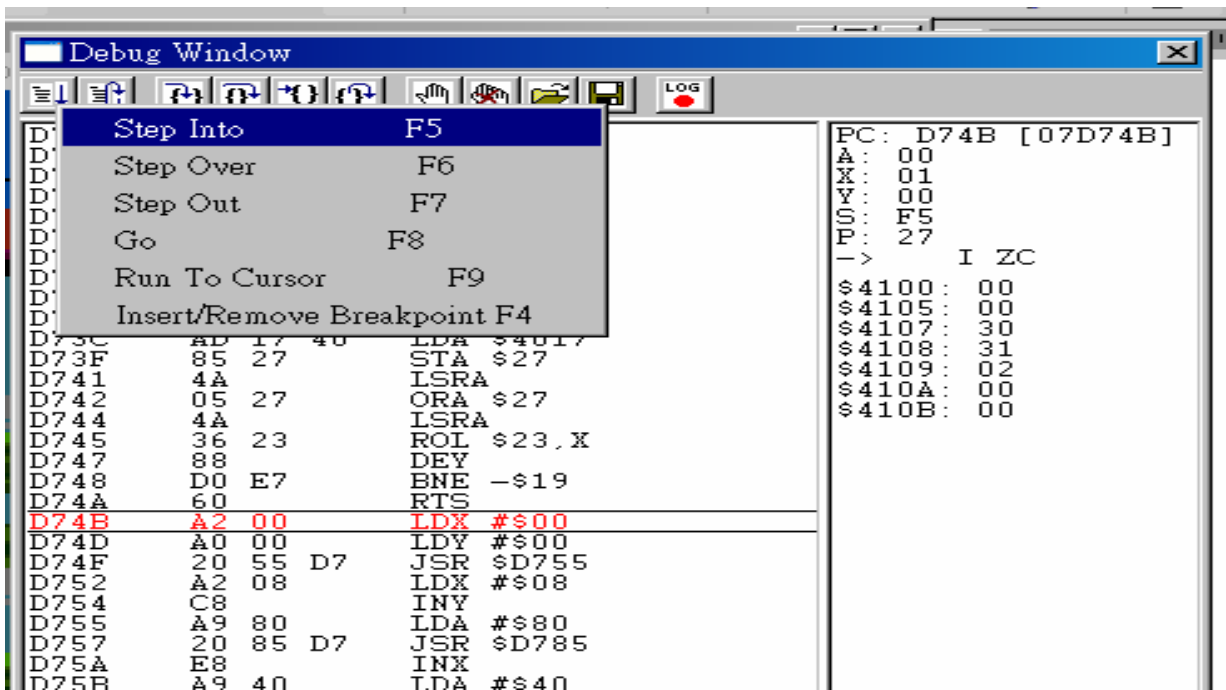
Debug Window

LOG

Step Into F5
Step Over F6
Step Out F7
Go F8
Run To Cursor F9
Insert/Remove Breakpoint F4

| | | | |
|---|---|---|---|
| D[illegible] | | | |
| D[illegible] | | | |
| D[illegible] | | | |
| D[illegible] | | | |
| D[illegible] | | | |
| D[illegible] | | | |
| D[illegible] | | | |
| D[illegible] | | | |
| D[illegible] | | | |
| D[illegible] | | | |
| D73C | AD 17 40 | LDA $4017 | |
| D73F | 85 27 | STA $27 | |
| D741 | 4A | LSRA | |
| D742 | 05 27 | ORA $27 | |
| D744 | 4A | LSRA | |
| D745 | 36 23 | ROL $23,X | |
| D747 | 88 | DEY | |
| D748 | D0 E7 | BNE -$19 | |
| D74A | 60 | RTS | |
| D74B | A2 00 | LDX #$00 | |
| D74D | A0 00 | LDY #$00 | |
| D74F | 20 55 D7 | JSR $D755 | |
| D752 | A2 08 | LDX #$08 | |
| D754 | C8 | INY | |
| D755 | A9 80 | LDA #$80 | |
| D757 | 20 85 D7 | JSR $D785 | |
| D75A | E8 | INX | |
| D75B | A9 40 | LDA #$40 | |

PC: D74B [07D74B]
A: 00
X: 01
Y: 00
S: F5
P: 27
-> I ZC

$4100: 00
$4105: 00
$4107: 30
$4108: 31
$4109: 02
$410A: 00
$410B: 00